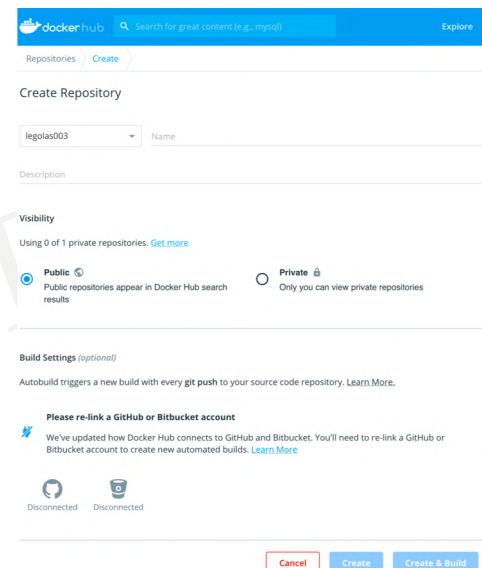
docker hub

Search for great content (e.g., mysql)

Explore

Repositories Create

Create Repository

legolas003

Name

Description

Visibility

Using 0 of 1 private repositories. Get more

Public
Public repositories appear in Docker Hub search results

Private
Only you can view private repositories

Build Settings (optional)

Autobuild triggers a new build with every git push to your source code repository. Learn More.

Please re-link a GitHub or Bitbucket account

We've updated how Docker Hub connects to GitHub and Bitbucket. You'll need to re-link a GitHub or Bitbucket account to create new automated builds. Learn More

Disconnected Disconnected

Cancel Create Create & Build